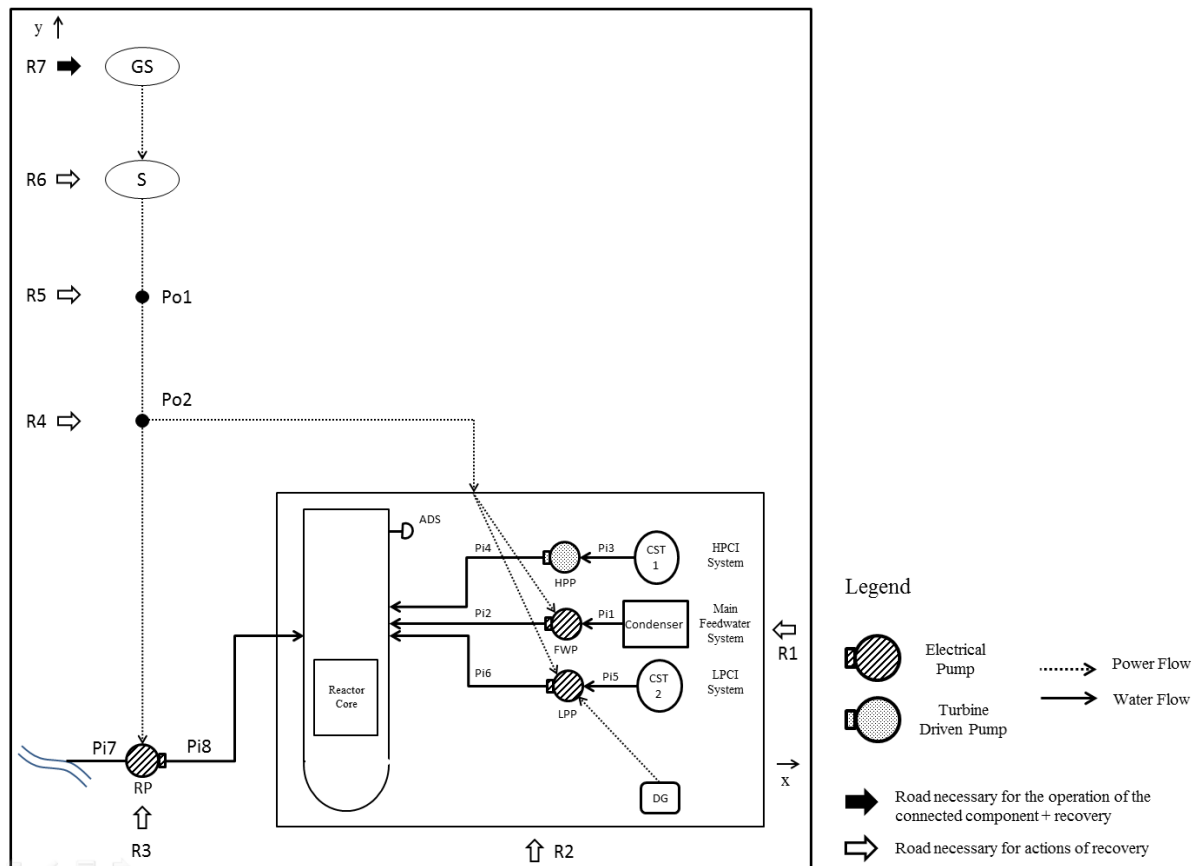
y

R7 GS

R6 S

R5 Po1

R4 Po2

ADS

Pi4 Pi3 CST 1 HPCI System

HPP

Pi2 Pi1 Condenser Main Feedwater System

FWP

R1

Pi6 Pi5 CST 2 LPCI System

LPP

Reactor Core

Pi7 Pi8

RP

DG

x

R3

R2

Legend

Electrical Pump

Turbine Driven Pump

Power Flow

Water Flow

Road necessary for the operation of the connected component + recovery

Road necessary for actions of recovery